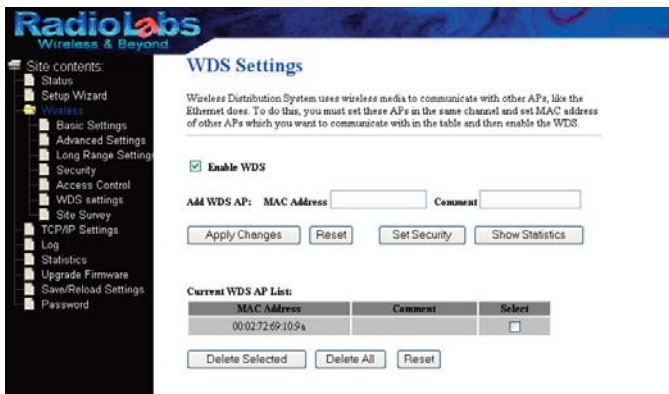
RadioLabs
Wireless & Beyond

Site contents:
Status
Setup Wizard
Wireless
Basic Settings
Advanced Settings
Long Range Setting
Security
Access Control
WDS settings
Site Survey
TCP/IP Settings
Log
Statistics
Upgrade Firmware
Save/Reload Settings
Password

WDS Settings

Wireless Distribution System uses wireless media to communicate with other APs, like the Ethernet does. To do this, you must set these APs in the same channel and set MAC address of other APs which you want to communicate with in the table and then enable the WDS.

Enable WDS

Add WDS AP: MAC Address Comment

Apply Changes Reset Set Security Show Statistics

Current WDS AP List:

| MAC Address | Comment | Select |
|---|---|---|
| 00:02:72:69:10:9a | | |

Delete Selected Delete All Reset